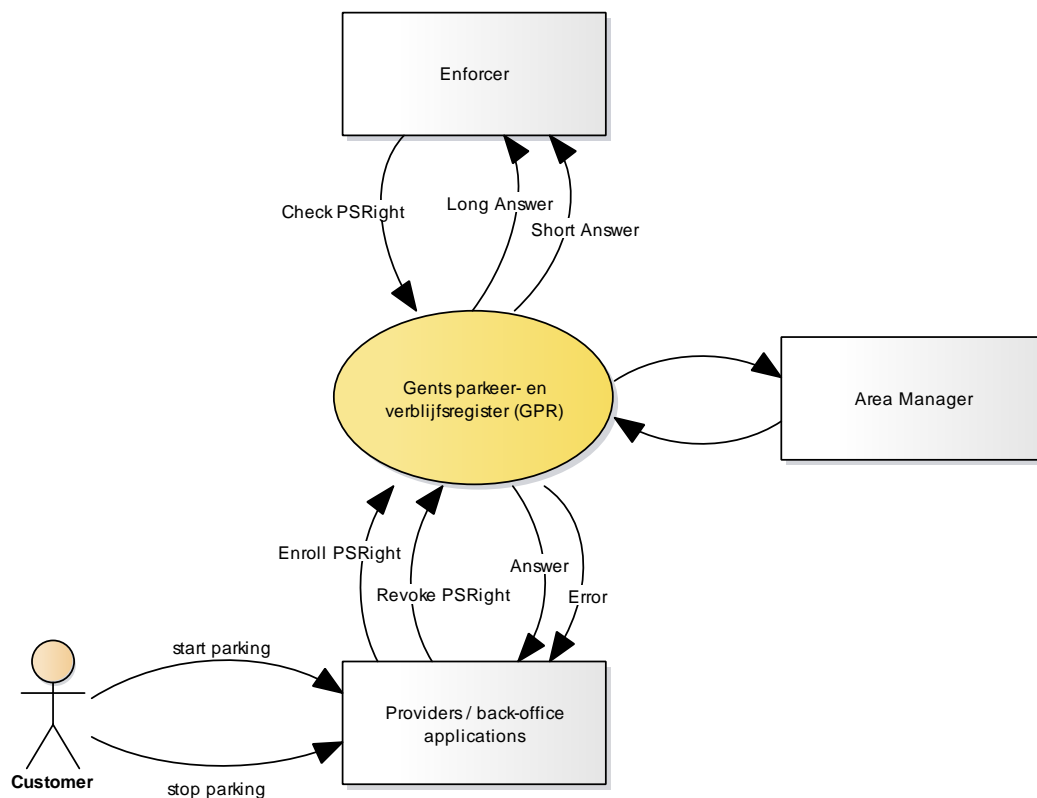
Enforcer

Check PSRight

Long Answer

Short Answer

Gents parkeer- en verblijfsregister (GPR)

Area Manager

Enroll PSRight

Revoke PSRight

Answer

Error

start parking

Providers / back-office applications

Customer

stop parking